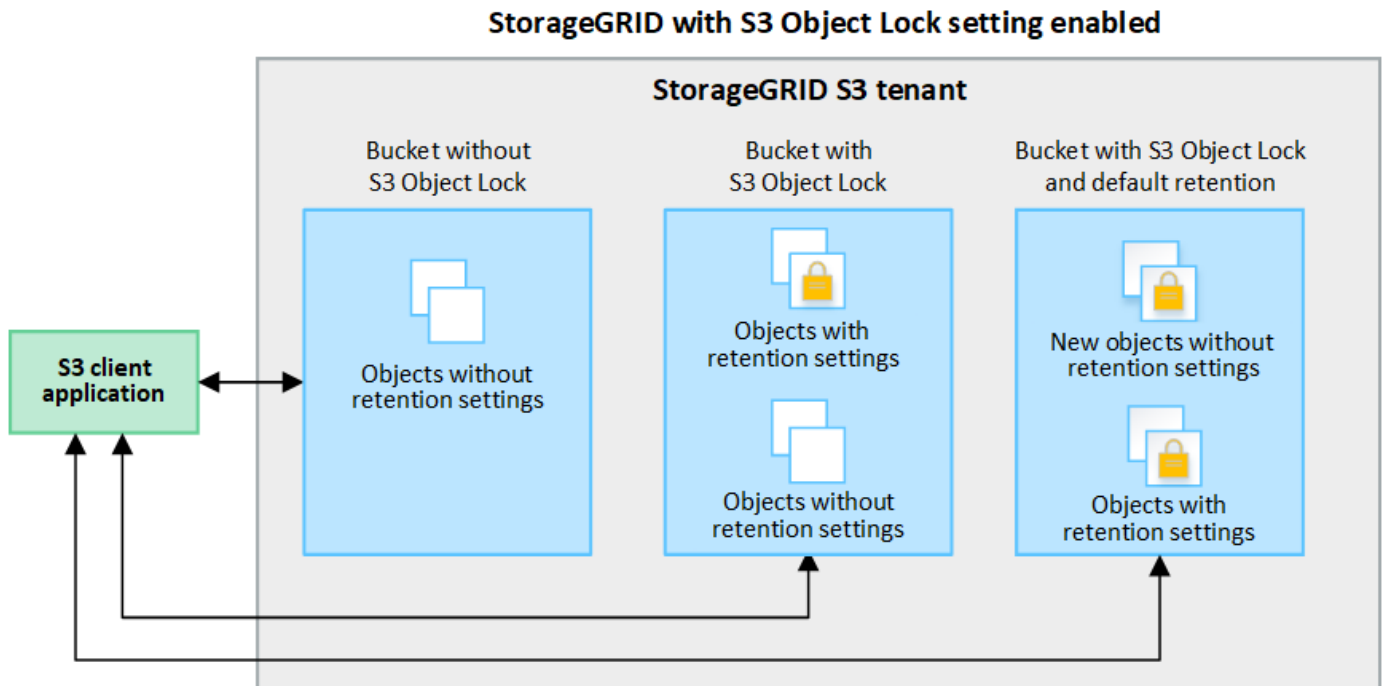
StorageGRID with S3 Object Lock setting enabled

StorageGRID S3 tenant

S3 client application

Bucket without S3 Object Lock

Objects without retention settings

Bucket with S3 Object Lock

Objects with retention settings

Objects without retention settings

Bucket with S3 Object Lock and default retention

New objects without retention settings

Objects with retention settings